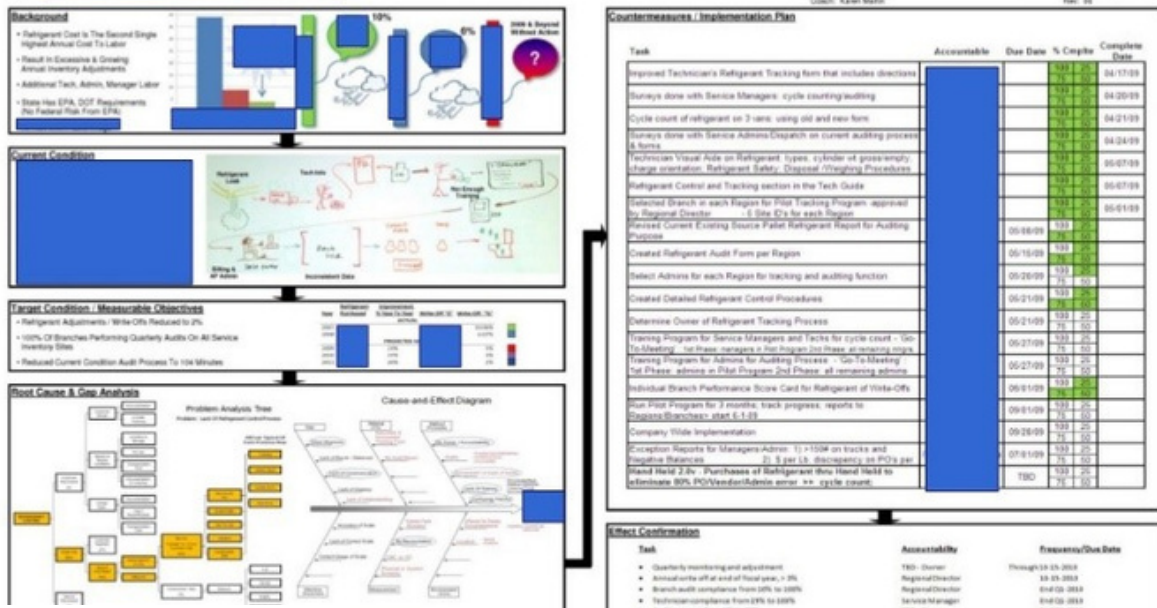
Background

• Refrigerant Cost Is The Second Single Highest Annual Cost To Labor
• Result In Excessive & Growing Annual Inventory Adjustments
• Additional Tech, Admin, Manager Labor
• State Has EPA, DOT Requirements (No Federal Risk From EPA)

10%
0%
2009 & Beyond Without Action
?

Current Condition

Refrigerant Leak
Tech Info
No Enough Training
Billing & AP Admin
Inconsistent Data

Target Condition / Measurable Objectives

• Refrigerant Adjustments / Write-Offs Reduced to 2%
• 100% Of Branches Performing Quarterly Audits On All Service Inventory Sites
• Reduced Current Condition Audit Process To 104 Minutes

Root Cause & Gap Analysis

Problem Analysis Tree
Problem: Lack of Refrigerant Control Process

Cause-and-Effect Diagram

Countermeasures / Implementation Plan

| Task | Accountable | Due Date | % Cmplte | Complete Date |
|---|---|---|---|---|
| Improved Technician's Refrigerant Tracking form that includes directions | | | 100 25 75 50 | 04/17/09 |
| Surveys done with Service Managers: cycle counting/auditing | | | 100 25 75 50 | 04/20/09 |
| Cycle count of refrigerant on 3 vans: using old and new form | | | 100 25 75 50 | 04/21/09 |
| Surveys done with Service Admins/Dispatch on current auditing process & forms | | | 100 25 75 50 | 04/24/09 |
| Technician Visual Aide on Refrigerant: types, cylinder wt gross/empty, charge orientation; Refrigerant Safety; Disposal /Weighing Procedures | | | 100 25 75 50 | 05/07/09 |
| Refrigerant Control and Tracking section in the Tech Guide | | | 100 25 75 50 | 05/07/09 |
| Selected Branch in each Region for Pilot Tracking Program: approved by Regional Director - 5 Site ID's for each Region | | | 100 25 75 50 | 05/01/09 |
| Revised Current Existing Source Pallet Refrigerant Report for Auditing Purpose | | 05/08/09 | 100 25 75 50 | |
| Created Refrigerant Audit Form per Region | | 05/15/09 | 100 25 75 50 | |
| Select Admins for each Region for tracking and auditing function | | 05/20/09 | 100 25 75 50 | |
| Created Detailed Refrigerant Control Procedures | | 05/21/09 | 100 25 75 50 | |
| Determine Owner of Refrigerant Tracking Process | | 05/21/09 | 100 25 75 50 | |
| Training Program for Service Managers and Techs for cycle count - 'Go-To-Meeting' 1st Phase: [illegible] in Pilot Program 2nd Phase: all remaining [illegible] | | 05/27/09 | 100 25 75 50 | |
| Training Program for Admins for Auditing Process - 'Go-To-Meeting' 1st Phase: admins in Pilot Program 2nd Phase: all remaining admins | | 05/27/09 | 100 25 75 50 | |
| Individual Branch Performance Score Card for Refrigerant of Write-Offs | | 06/01/09 | 100 25 75 50 | |
| Run Pilot Program for 3 months; track progress; reports to Regions/Branches> start 6-1-09 | | 09/01/09 | 100 25 75 50 | |
| Company Wide Implementation | | 09/28/09 | 100 25 75 50 | |
| Exception Reports for Managers/Admin: 1) >150# on trucks and Negative Balances 2) 5 per Lb. discrepancy on PO's per | | 07/01/09 | 100 25 75 50 | |
| Hand Held 2.0v - Purchases of Refrigerant thru Hand Held to eliminate 80% PO/Vendor/Admin error >> cycle count; | | TBD | 100 25 75 50 | |

Effect Confirmation

| Task | Accountability | Frequency/Due Date |
|---|---|---|
| • Quarterly monitoring and adjustment | TBD - Owner | Through 10-15-2010 |
| • Annual write off at end of fiscal year, > 3% | Regional Director | 10-15-2010 |
| • Branch audit compliance from 10% to 100% | Regional Director | End Q1-2010 |
| • Technician compliance from 19% to 100% | Service Manager | End Q1-2010 |